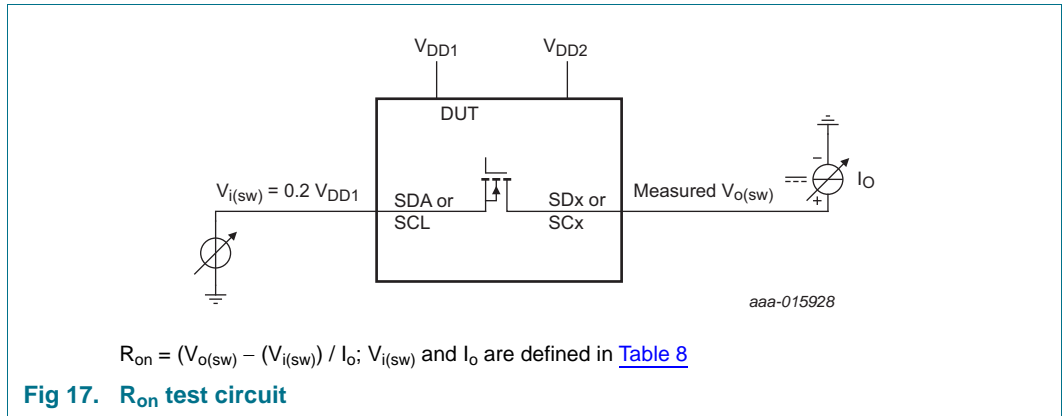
$V_{DD1}$ $V_{DD2}$

DUT

$V_{i(sw)}$ = 0.2 $V_{DD1}$

SDA or SCL

SDx or SCx

Measured $V_{o(sw)}$

−

+

$I_O$

aaa-015928

$R_{on}$ = ($V_{o(sw)}$ − ($V_{i(sw)}$) / $I_o$; $V_{i(sw)}$ and $I_o$ are defined in Table 8

Fig 17. $R_{on}$ test circuit